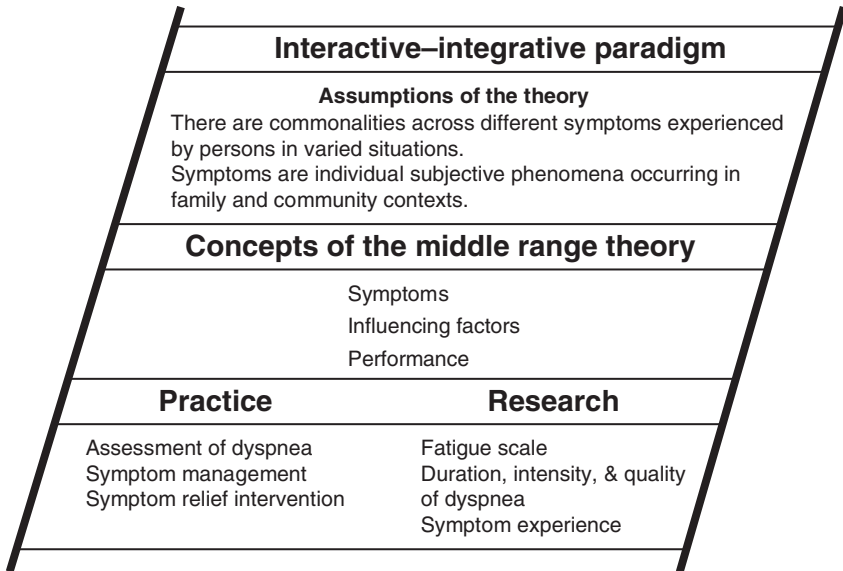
Interactive–integrative paradigm

Assumptions of the theory

There are commonalities across different symptoms experienced by persons in varied situations.
Symptoms are individual subjective phenomena occurring in family and community contexts.

Concepts of the middle range theory

Symptoms
Influencing factors
Performance

Practice

Assessment of dyspnea
Symptom management
Symptom relief intervention

Research

Fatigue scale
Duration, intensity, & quality of dyspnea
Symptom experience